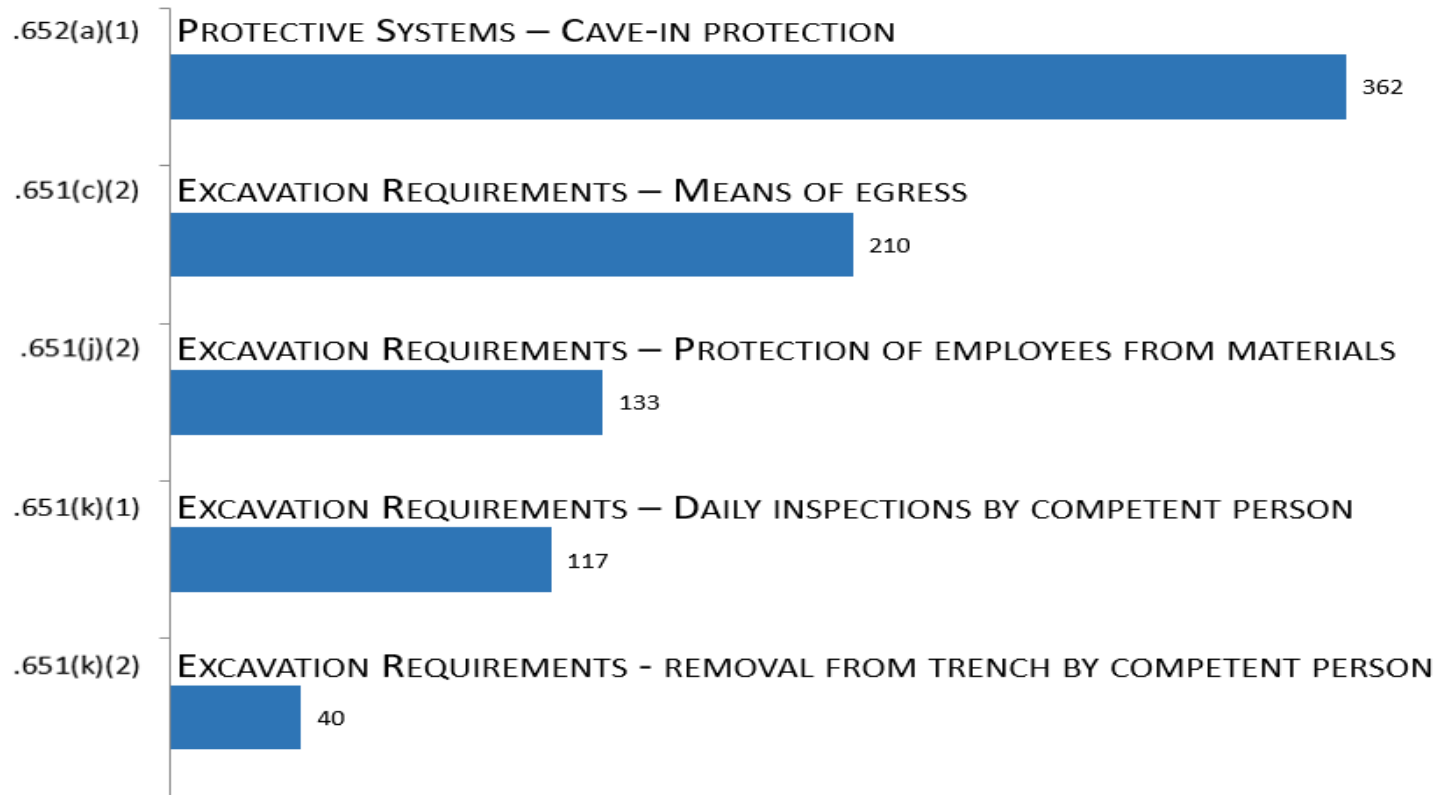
.652(a)(1) PROTECTIVE SYSTEMS – CAVE-IN PROTECTION

362

.651(c)(2) EXCAVATION REQUIREMENTS – MEANS OF EGRESS

210

.651(j)(2) EXCAVATION REQUIREMENTS – PROTECTION OF EMPLOYEES FROM MATERIALS

133

.651(k)(1) EXCAVATION REQUIREMENTS – DAILY INSPECTIONS BY COMPETENT PERSON

117

.651(k)(2) EXCAVATION REQUIREMENTS - REMOVAL FROM TRENCH BY COMPETENT PERSON

40